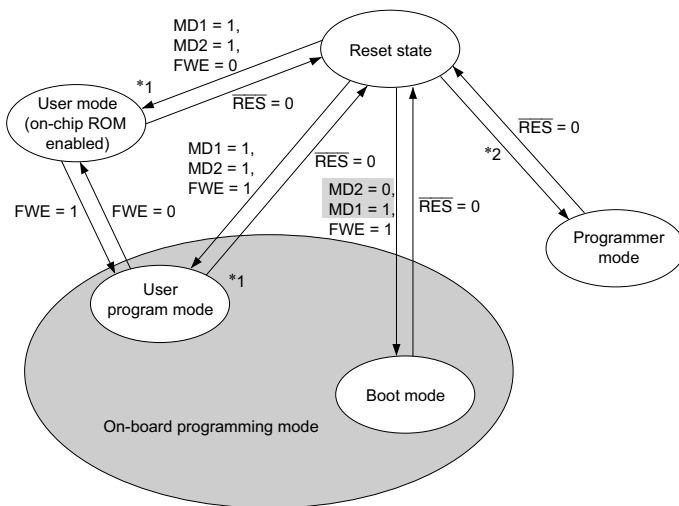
MD1 = 1,
MD2 = 1,
FWE = 0

Reset state

*1

User mode (on-chip ROM enabled)

$\overline{RES}$ = 0

MD1 = 1,
MD2 = 1,
FWE = 1

$\overline{RES}$ = 0

$\overline{RES}$ = 0

*2

MD2 = 0,
MD1 = 1,
FWE = 1

$\overline{RES}$ = 0

FWE = 1

FWE = 0

Programmer mode

User program mode

*1

Boot mode

On-board programming mode